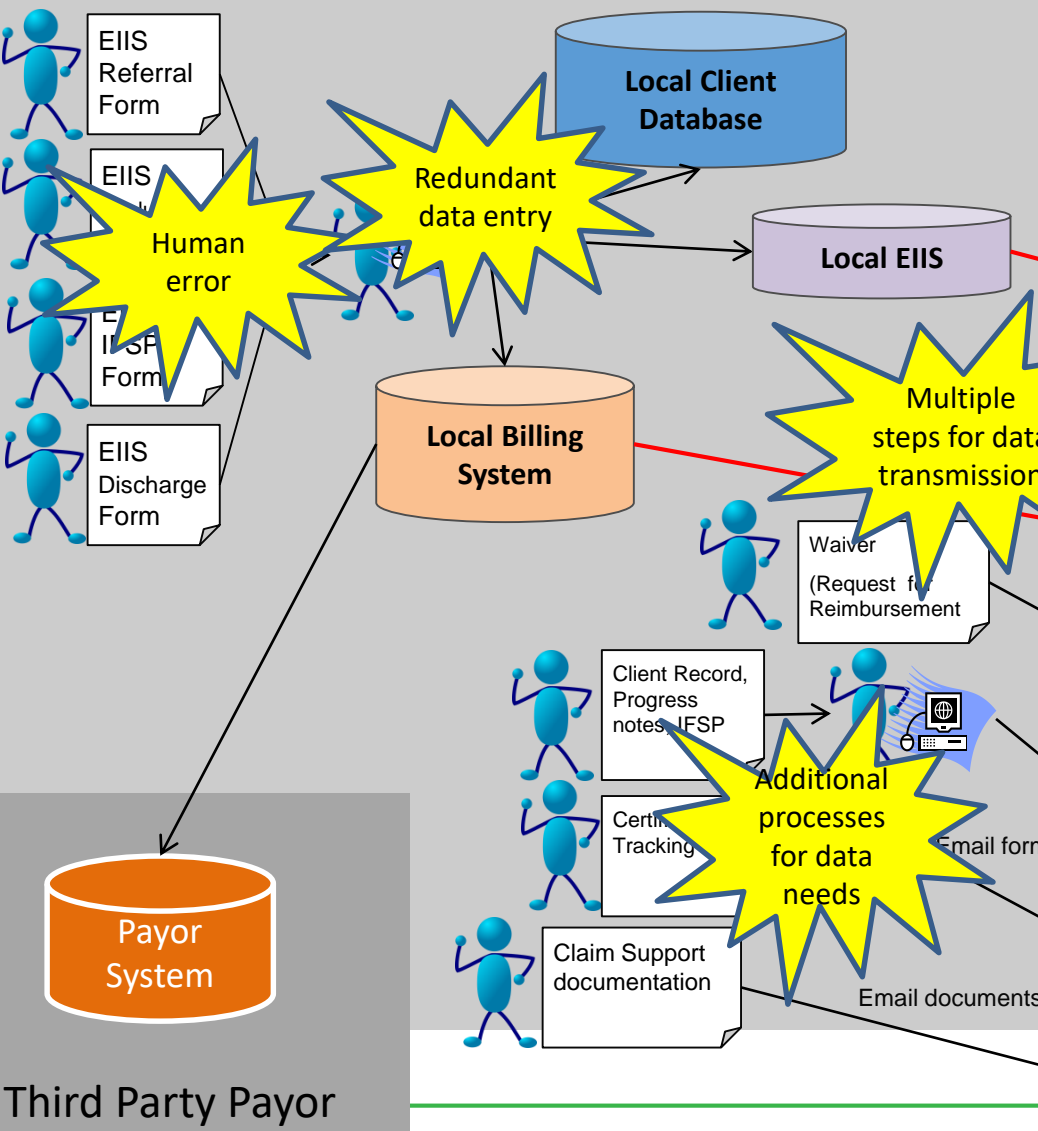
EIIS Referral Form

EIIS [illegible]

Human error

E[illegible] IFSP Form

EIIS Discharge Form

Redundant data entry

Local Client Database

Local EIIS

Local Billing System

Multiple steps for data transmission

Waiver

(Request for Reimbursement

Client Record, Progress notes, IFSP

Certi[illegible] Tracking

Additional processes for data needs

Email form

Claim Support documentation

Email documents

Payor System

Third Party Payor